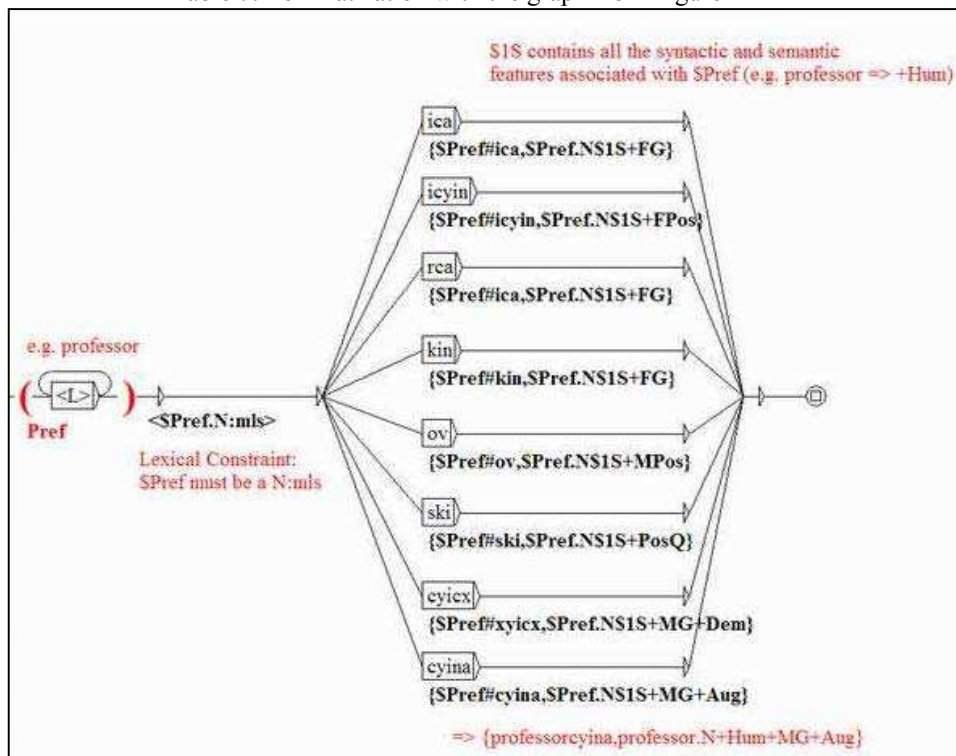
$1S contains all the syntactic and semantic features associated with $Pref (e.g. professor => +Hum)

e.g. professor

<L>

Pref

<$Pref.N:mls>

Lexical Constraint: $Pref must be a N:mls

ica

{$Pref#ica,$Pref.N$1S+FG}

icyin

{$Pref#icyin,$Pref.N$1S+FPos}

rca

{$Pref#ica,$Pref.N$1S+FG}

kin

{$Pref#kin,$Pref.N$1S+FG}

ov

{$Pref#ov,$Pref.N$1S+MPos}

ski

{$Pref#ski,$Pref.N$1S+PosQ}

cyicx

{$Pref#xyicx,$Pref.N$1S+MG+Dem}

cyina

{$Pref#cyina,$Pref.N$1S+MG+Aug}

=> {professorcyina,professor.N+Hum+MG+Aug}